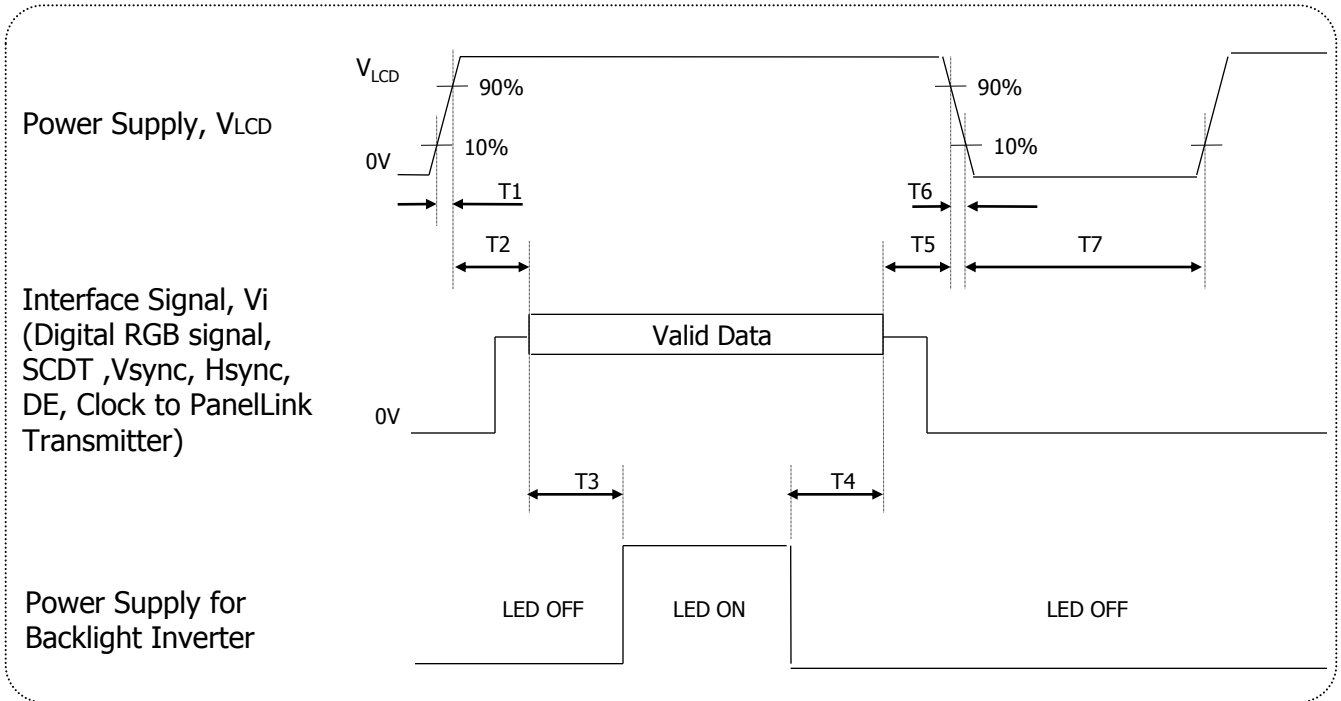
Power Supply, VLCD

$V_{LCD}$

90%

0V

10%

T1

90%

10%

T6

T2

T5

T7

Interface Signal, Vi (Digital RGB signal, SCDT ,Vsync, Hsync, DE, Clock to PanelLink Transmitter)

Valid Data

0V

T3

T4

Power Supply for Backlight Inverter

LED OFF

LED ON

LED OFF